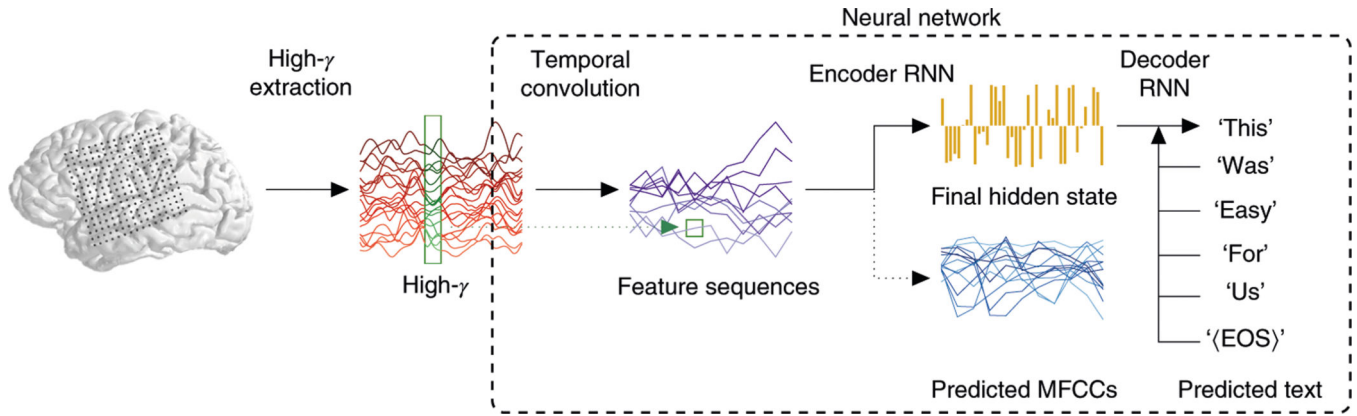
Neural network

High-$\gamma$ extraction

Temporal convolution

Encoder RNN

Decoder RNN

High-$\gamma$

Feature sequences

Final hidden state

'This'

'Was'

'Easy'

'For'

'Us'

'$\langle$EOS$\rangle$'

Predicted MFCCs

Predicted text